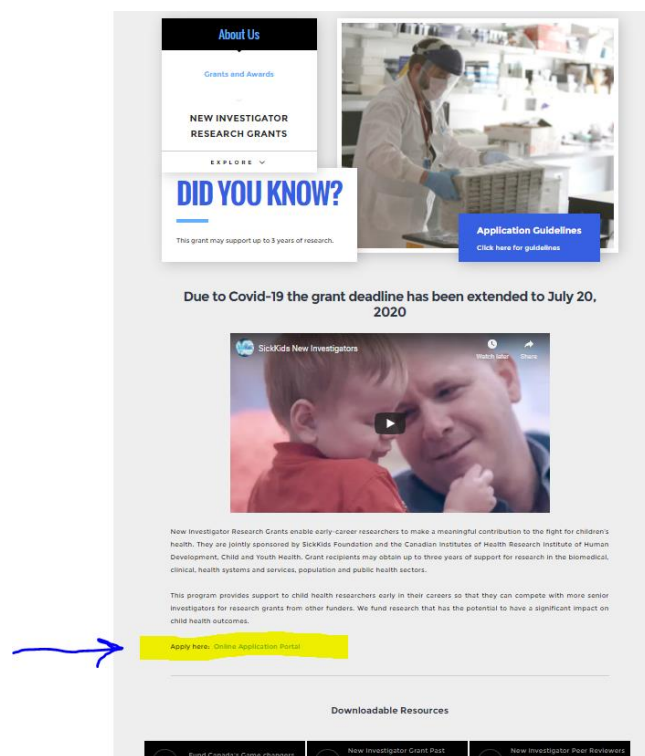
About Us

Grants and Awards

NEW INVESTIGATOR RESEARCH GRANTS

EXPLORE

DID YOU KNOW?

This grant may support up to 3 years of research.

Application Guidelines
Click here for guidelines

Due to Covid-19 the grant deadline has been extended to July 20, 2020

SickKids New Investigators

Watch later Share

New Investigator Research Grants enable early-career researchers to make a meaningful contribution to the fight for children's health. They are jointly sponsored by SickKids Foundation and the Canadian Institutes of Health Research Institute of Human Development, Child and Youth Health. Grant recipients may obtain up to three years of support for research in the biomedical, clinical, health systems and services, population and public health sectors.

This program provides support to child health researchers early in their careers so that they can compete with more senior investigators for research grants from other funders. We fund research that has the potential to have a significant impact on child health outcomes.

Apply here: Online Application Portal

Downloadable Resources

Fund Canada's Game changers

New Investigator Grant Past

New Investigator Peer Reviewers